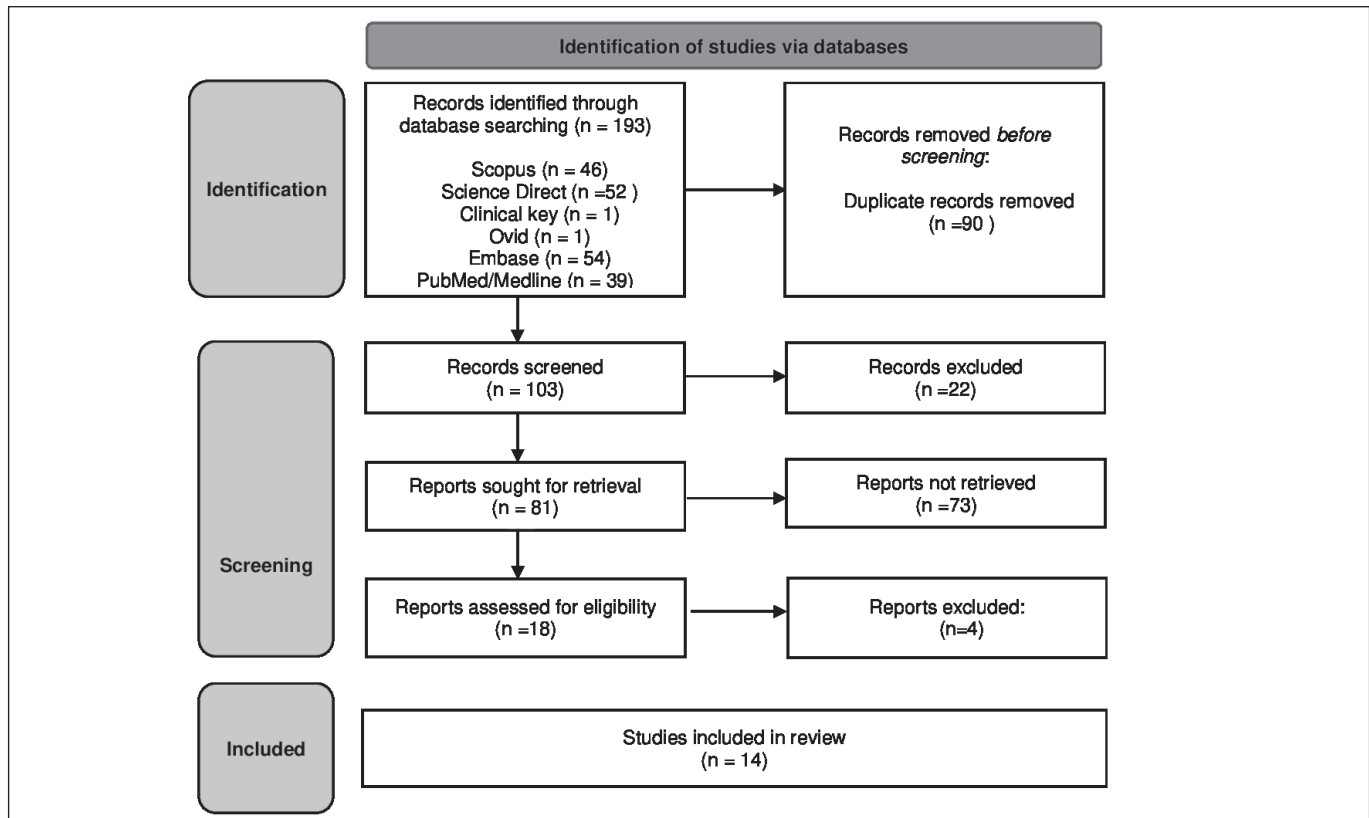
Identification of studies via databases

Identification

Records identified through database searching (n = 193)

Scopus (n = 46)
Science Direct (n =52 )
Clinical key (n = 1)
Ovid (n = 1)
Embase (n = 54)
PubMed/Medline (n = 39)

Records removed *before screening*:

Duplicate records removed (n =90 )

Screening

Records screened (n = 103)

Records excluded (n =22)

Reports sought for retrieval (n = 81)

Reports not retrieved (n =73)

Reports assessed for eligibility (n =18)

Reports excluded: (n=4)

Included

Studies included in review (n = 14)